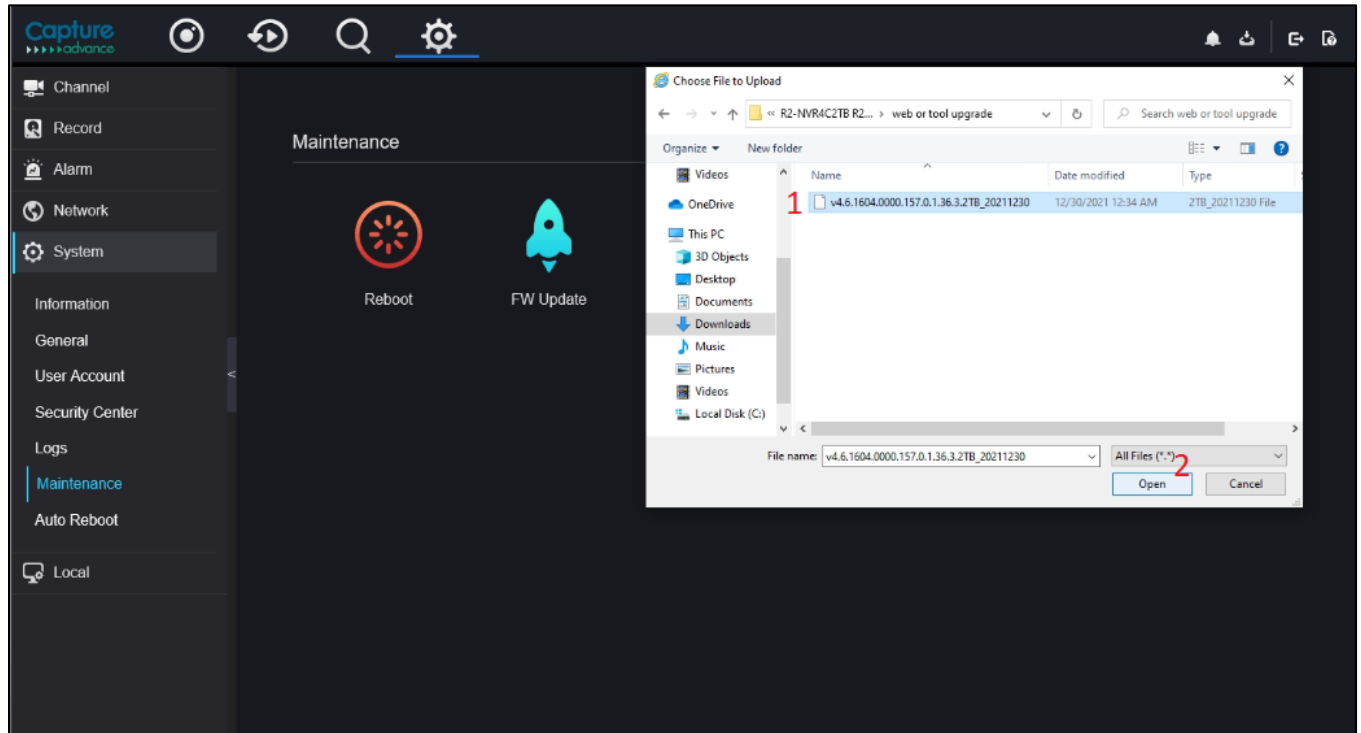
Capture advance

Channel
Record
Alarm
Network
System
Information
General
User Account
Security Center
Logs
Maintenance
Auto Reboot
Local

Maintenance

Reboot
FW Update

Choose File to Upload
« R2-NVR4C2TB R2... › web or tool upgrade
Search web or tool upgrade
Organize ▾
New folder
Videos
OneDrive
This PC
3D Objects
Desktop
Documents
Downloads
Music
Pictures
Videos
Local Disk (C:)

| Name | Date modified | Type |
|---|---|---|
| v4.6.1604.0000.157.0.1.36.3.2TB_20211230 | 12/30/2021 12:34 AM | 2TB_20211230 File |

1
File name: v4.6.1604.0000.157.0.1.36.3.2TB_20211230
All Files (*.*)
2
Open
Cancel